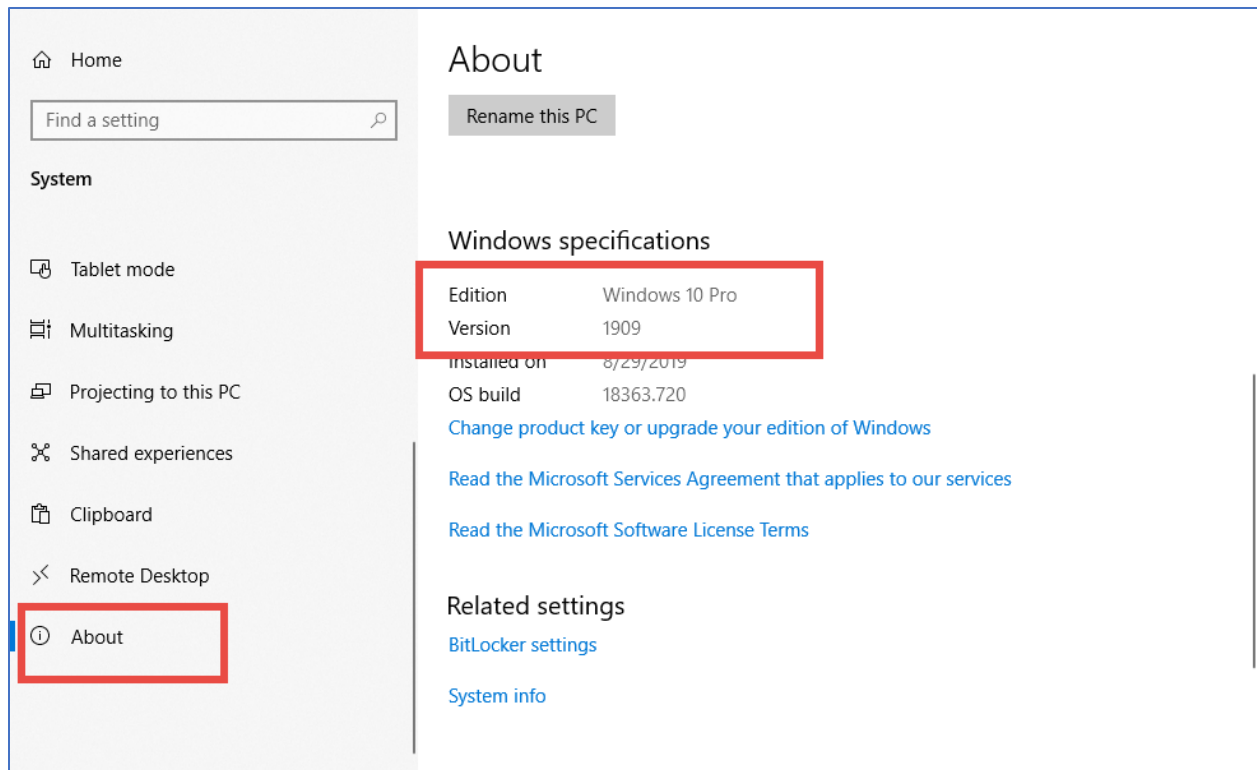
Home

Find a setting

System

Tablet mode

Multitasking

Projecting to this PC

Shared experiences

Clipboard

Remote Desktop

About

About

Rename this PC

Windows specifications

| | |
|---|---|
| Edition | Windows 10 Pro |
| Version | 1909 |
| Installed on | 8/29/2019 |
| OS build | 18363.720 |

Change product key or upgrade your edition of Windows

Read the Microsoft Services Agreement that applies to our services

Read the Microsoft Software License Terms

Related settings

BitLocker settings

System info